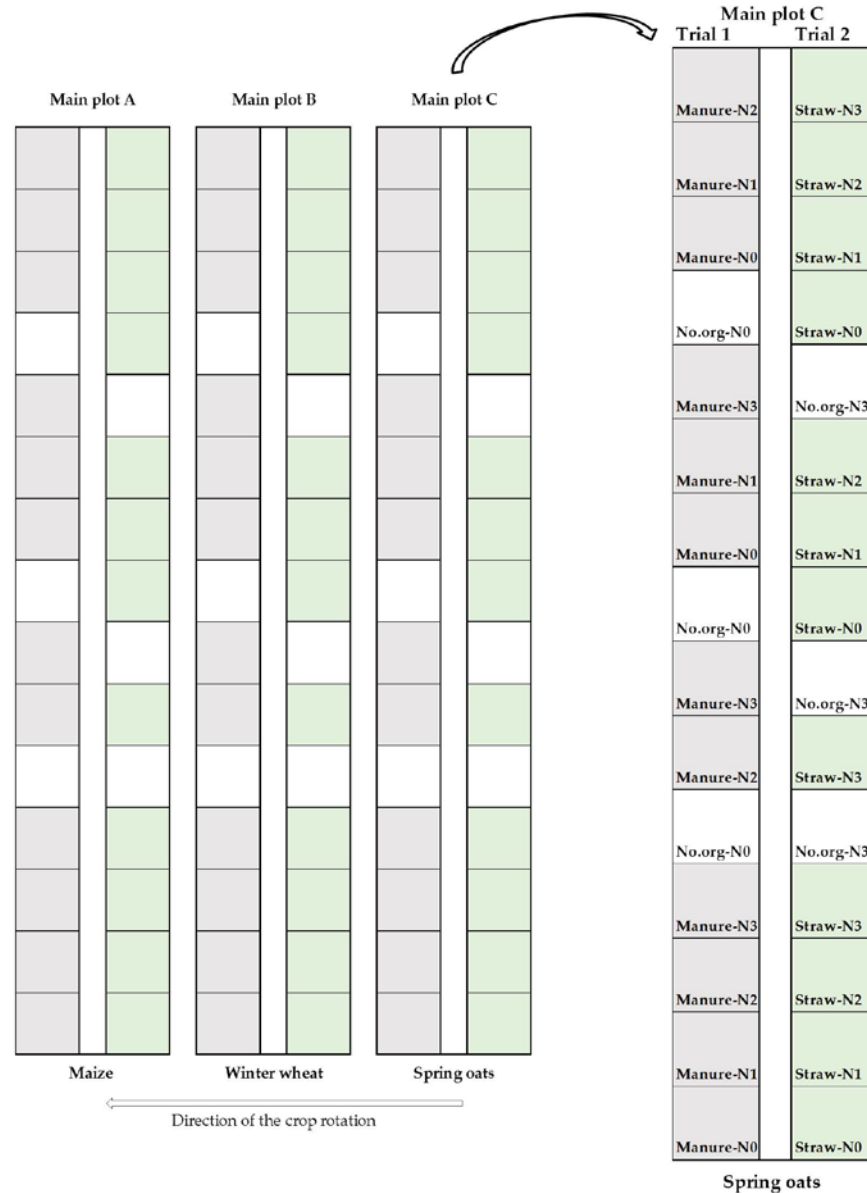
Main plot A

Main plot B

Main plot C

Maize

Winter wheat

Spring oats

Direction of the crop rotation

Main plot C
Trial 1 Trial 2

| Trial 1 | Trial 2 |
|---|---|
| Manure-N2 | Straw-N3 |
| Manure-N1 | Straw-N2 |
| Manure-N0 | Straw-N1 |
| No.org-N0 | Straw-N0 |
| Manure-N3 | No.org-N3 |
| Manure-N1 | Straw-N2 |
| Manure-N0 | Straw-N1 |
| No.org-N0 | Straw-N0 |
| Manure-N3 | No.org-N3 |
| Manure-N2 | Straw-N3 |
| No.org-N0 | No.org-N3 |
| Manure-N3 | Straw-N3 |
| Manure-N2 | Straw-N2 |
| Manure-N1 | Straw-N1 |
| Manure-N0 | Straw-N0 |

Spring oats